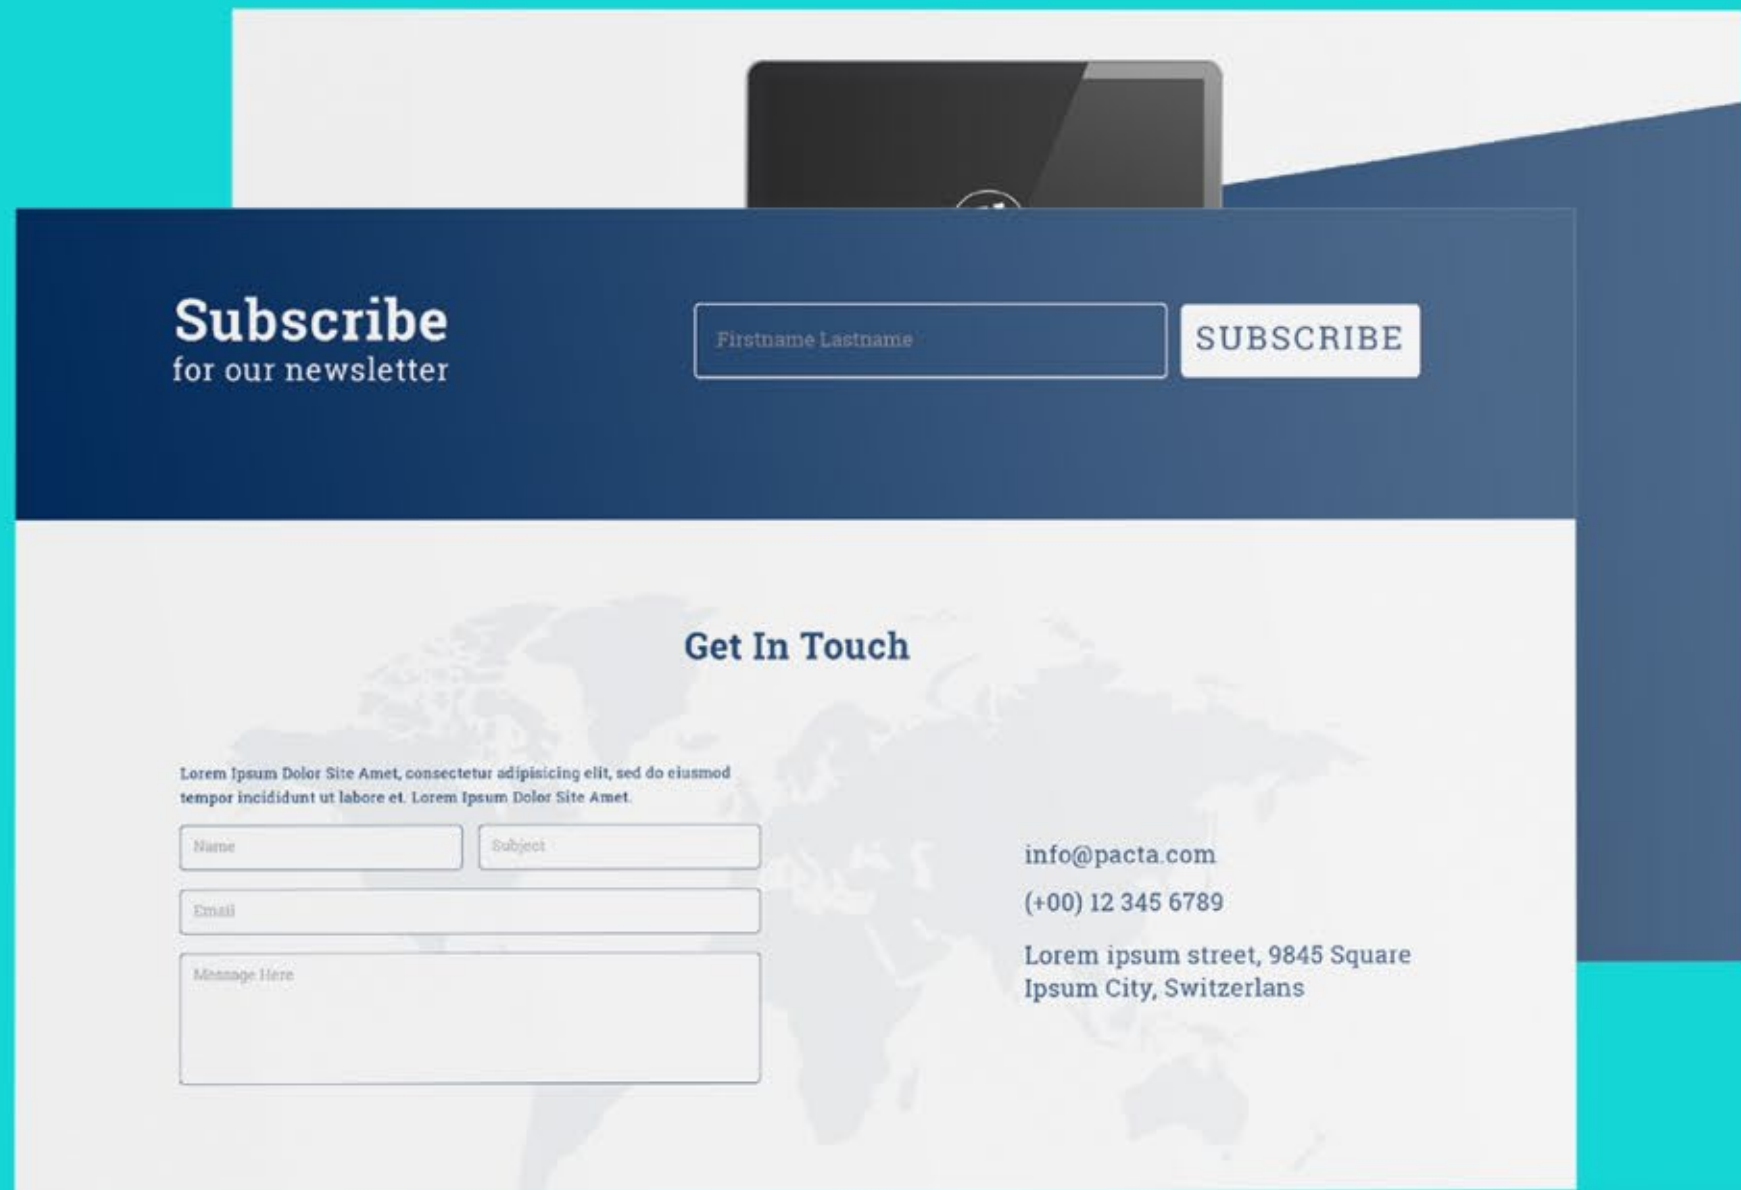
Subscribe
for our newsletter

Firstname Lastname

SUBSCRIBE

Get In Touch

Lorem Ipsum Dolor Site Amet, consectetur adipisicing elit, sed do eiusmod tempor incididunt ut labore et. Lorem Ipsum Dolor Site Amet.

Name

Subject

Email

Message Here

info@pacta.com

(+00) 12 345 6789

Lorem ipsum street, 9845 Square
Ipsum City, Switzerlans